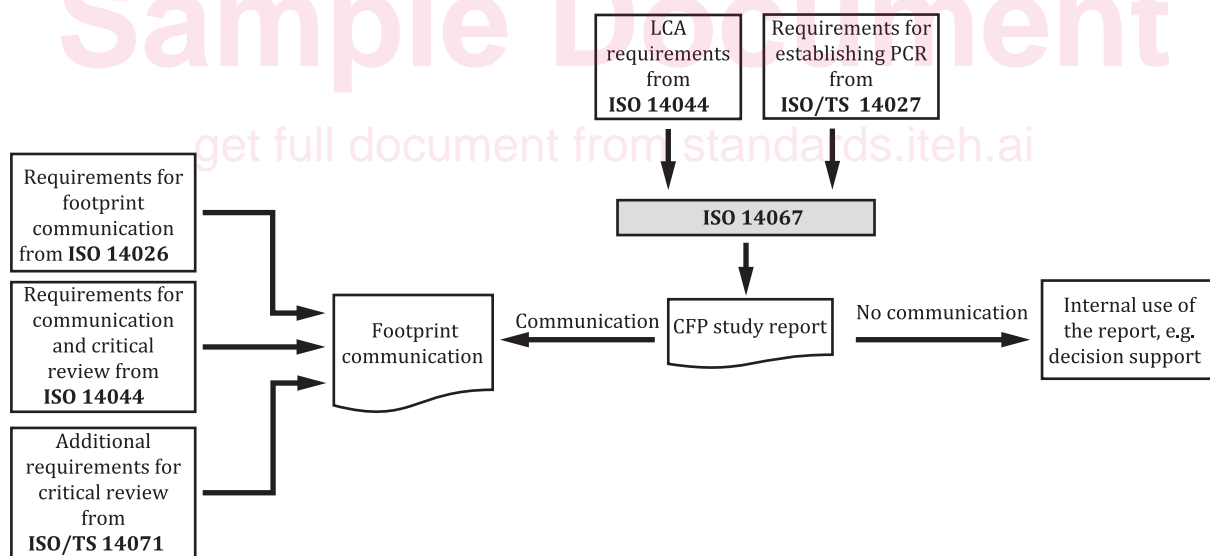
Sample Document

get full document from standards.iteh.ai

LCA requirements from **ISO 14044**

Requirements for establishing PCR from **ISO/TS 14027**

Requirements for footprint communication from **ISO 14026**

**ISO 14067**

Requirements for communication and critical review from **ISO 14044**

Footprint communication

Communication

CFP study report

No communication

Internal use of the report, e.g. decision support

Additional requirements for critical review from **ISO/TS 14071**